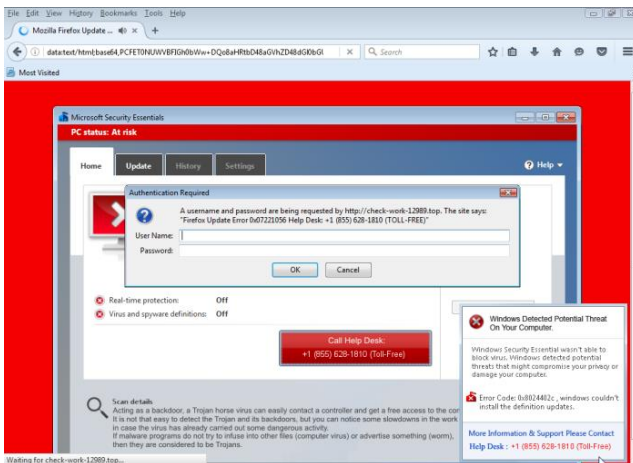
File Edit View History Bookmarks Tools Help

Mozilla Firefox Update ... ×

+

data:text/html;base64,PCFET0NUWVBFIGh0bWw+DQo8aHRtbD48aGVhZD48dGl0bGU

Search

Most Visited

Microsoft Security Essentials

PC status: At risk

Home

Update

History

Settings

Help

Authentication Required

A username and password are being requested by http://check-work-12989.top. The site says: "Firefox Update Error 0x07221056 Help Desk: +1 (855) 628-1810 (TOLL-FREE)"

User Name:

Password:

OK

Cancel

Real-time protection: Off

Virus and spyware definitions: Off

Call Help Desk:
+1 (855) 628-1810 (Toll-Free)

Scan details
Acting as a backdoor, a Trojan horse virus can easily contact a controller and get a free access to the co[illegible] It is not that easy to detect the Trojan and its backdoors, but you can notice some slowdowns in the work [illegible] in case the virus has already carried out some dangerous activity.
If malware programs do not try to infuse into other files (computer virus) or advertise something (worm), then they are considered to be Trojans.

Windows Detected Potential Threat On Your Computer.

Windows Security Essential wasn't able to block virus. Windows detected potential threats that might compromise your privacy or damage your computer.

Error Code: 0x8024402c , windows couldn't install the definition updates.

More Information & Support Please Contact
Help Desk : +1 (855) 628-1810 (Toll-Free)

Waiting for check-work-12989.top...